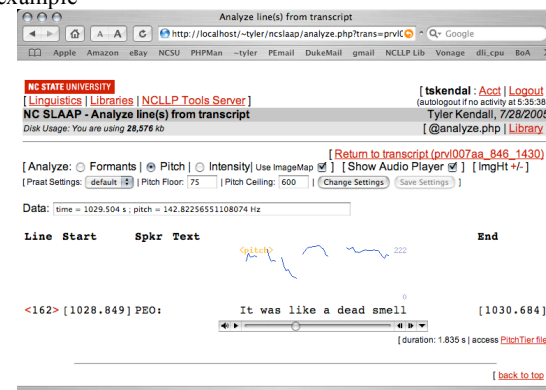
example

Analyze line(s) from transcript

http://localhost/~tyler/ncslaap/analyze.php?trans=prvl0

Q- Google

Apple Amazon eBay NCSU PHPMan ~tyler PEmail DukeMail gmail NCLLP Lib Vonage dli_cpu BoA

NC STATE UNIVERSITY
[ Linguistics | Libraries | NCLLP Tools Server ]

[ tskendal : Acct | Logout
(autologout if no activity at 5:35:38

NC SLAAP - Analyze line(s) from transcript

Tyler Kendall, 7/28/2005

Disk Usage: You are using 28,576 kb

[ @analyze.php | Library

[ Return to transcript (prvl007aa_846_1430)

[ Analyze: Formants | Pitch | Intensity| Use ImageMap ] [ Show Audio Player ] [ ImgHt +/- ]

[ Praat Settings: default | Pitch Floor: 75 | Pitch Ceiling: 600 | Change Settings Save Settings ]

Data: time = 1029.504 s ; pitch = 142.82256551108074 Hz

Line Start Spkr Text End

(pitch) 222

0

<162> [1028.849] PEO: It was like a dead smell [1030.684]

[ duration: 1.835 s | access PitchTier file

[ back to top